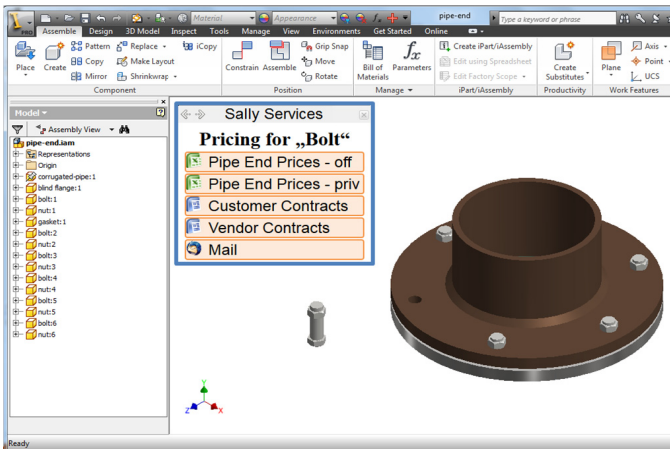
Material Appearance pipe-end Type a keyword or phrase

Assemble Design 3D Model Inspect Tools Manage View Environments Get Started Online

Place Create Pattern Copy Mirror Replace Make Layout Shrinkwrap iCopy Constrain Assemble Grip Snap Move Rotate Bill of Materials Parameters Create iPart/iAssembly Edit using Spreadsheet Edit Factory Scope Create Substitutes Plane Axis Point UCS

Component Position Manage iPart/iAssembly Productivity Work Features

Model
Assembly View
pipe-end.iam
Representations
Origin
corrugated-pipe:1
blind flange:1
bolt:1
nut:1
gasket:1
bolt:2
nut:2
bolt:3
nut:3
bolt:4
nut:4
bolt:5
nut:5
bolt:6
nut:6

Sally Services
Pricing for „Bolt“
Pipe End Prices - off
Pipe End Prices - priv
Customer Contracts
Vendor Contracts
Mail

Y
Z
X

Ready